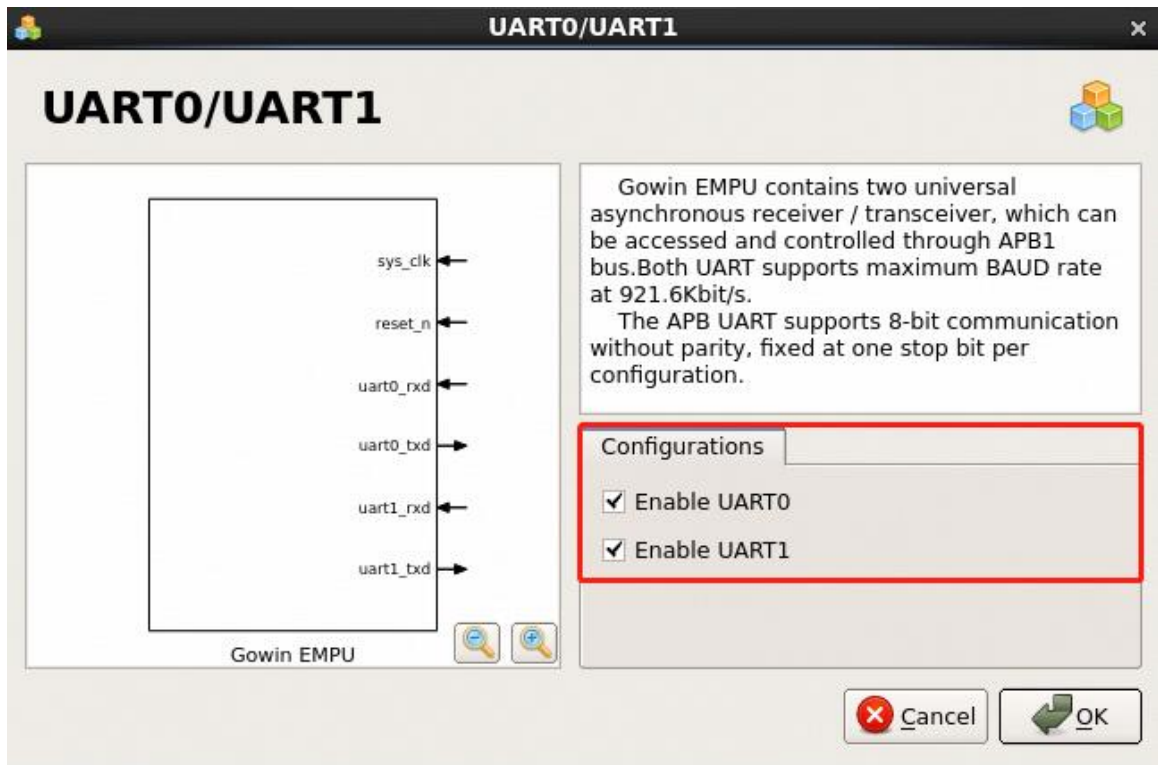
UART0/UART1

×

UART0/UART1

sys_clk

reset_n

uart0_rxd

uart0_txd

uart1_rxd

uart1_txd

Gowin EMPU

Gowin EMPU contains two universal asynchronous receiver / transceiver, which can be accessed and controlled through APB1 bus.Both UART supports maximum BAUD rate at 921.6Kbit/s.

The APB UART supports 8-bit communication without parity, fixed at one stop bit per configuration.

Configurations

✔ Enable UART0

✔ Enable UART1

Cancel

OK